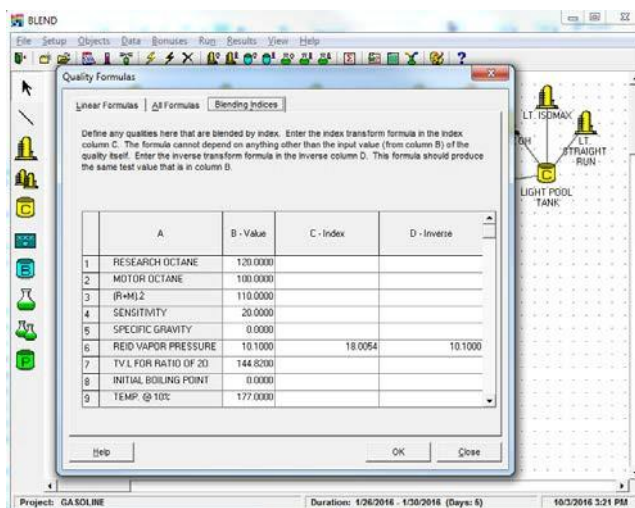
BLEND

File Setup Objects Data Bonuses Run Results View Help

Quality Formulas

Linear Formulas | All Formulas | Blending Indices

Define any qualities here that are blended by index. Enter the index transform formula in the index column C. The formula cannot depend on anything other than the input value (from column B) of the quality itself. Enter the inverse transform formula in the inverse column D. This formula should produce the same test value that is in column B.

| | A | B - Value | C - Index | D - Inverse |
|---|---|---|---|---|
| 1 | RESEARCH OCTANE | 120.0000 | | |
| 2 | MOTOR OCTANE | 100.0000 | | |
| 3 | (R+M)/2 | 110.0000 | | |
| 4 | SENSITIVITY | 20.0000 | | |
| 5 | SPECIFIC GRAVITY | 0.0000 | | |
| 6 | REID VAPOR PRESSURE | 10.1000 | 18.0054 | 10.1000 |
| 7 | TV/L FOR RATIO OF 20 | 144.8200 | | |
| 8 | INITIAL BOILING POINT | 0.0000 | | |
| 9 | TEMP. @ 10% | 177.0000 | | |

Help

OK

Close

LT. ISOMAX

GH

LT. STRAIGHT RUN

C

LIGHT POOL TANK

Project: GASOLINE

Duration: 1/26/2016 - 1/30/2016 (Days: 5)

10/3/2016 3:21 PM